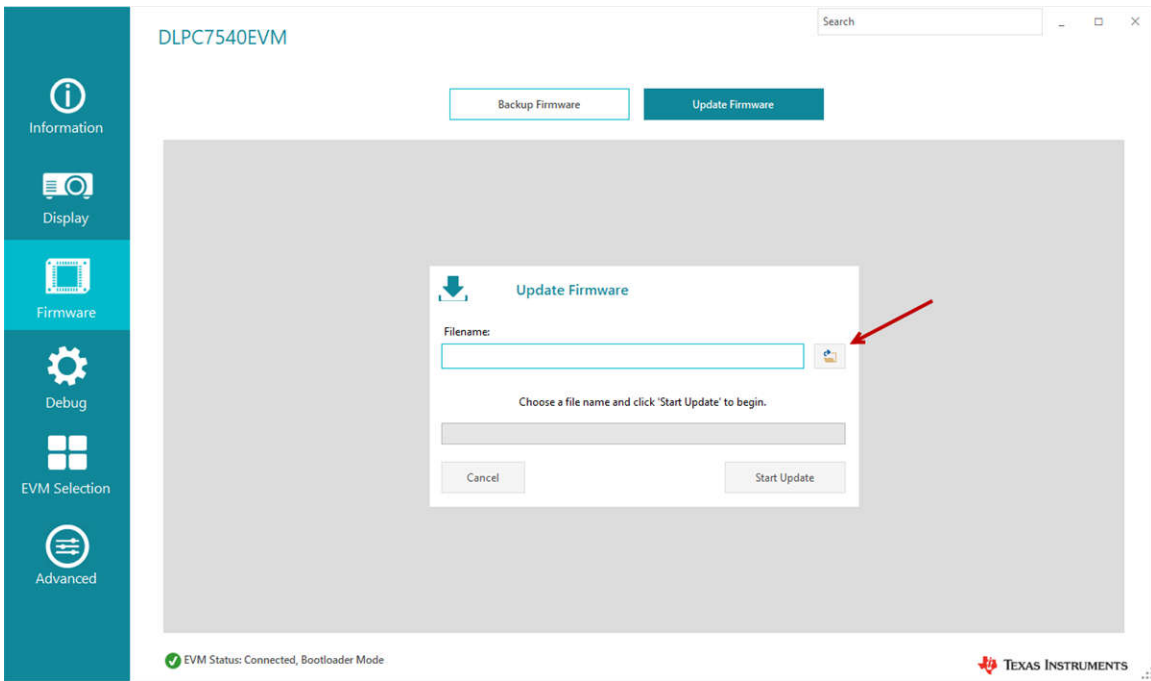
Information

Display

Firmware

Debug

EVM Selection

Advanced

DLPC7540EVM

Search

Backup Firmware

Update Firmware

Update Firmware

Filename:

Choose a file name and click 'Start Update' to begin.

Cancel

Start Update

EVM Status: Connected, Bootloader Mode

Texas Instruments